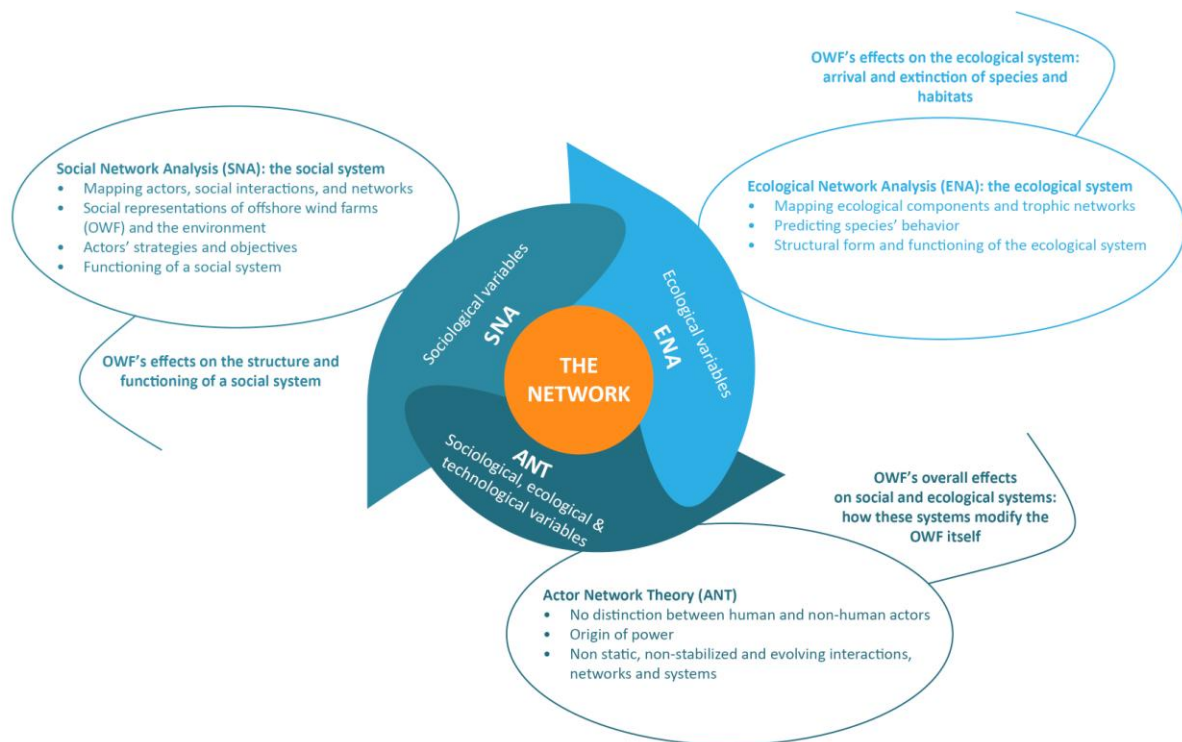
OWF's effects on the ecological system: arrival and extinction of species and habitats

Social Network Analysis (SNA): the social system
• Mapping actors, social interactions, and networks
• Social representations of offshore wind farms (OWF) and the environment
• Actors' strategies and objectives
• Functioning of a social system

Ecological Network Analysis (ENA): the ecological system
• Mapping ecological components and trophic networks
• Predicting species' behavior
• Structural form and functioning of the ecological system

OWF's effects on the structure and functioning of a social system

Sociological variables
SNA

THE NETWORK

ENA
Ecological variables

ANT
Sociological, ecological & technological variables

OWF's overall effects on social and ecological systems: how these systems modify the OWF itself

Actor Network Theory (ANT)
• No distinction between human and non-human actors
• Origin of power
• Non static, non-stabilized and evolving interactions, networks and systems